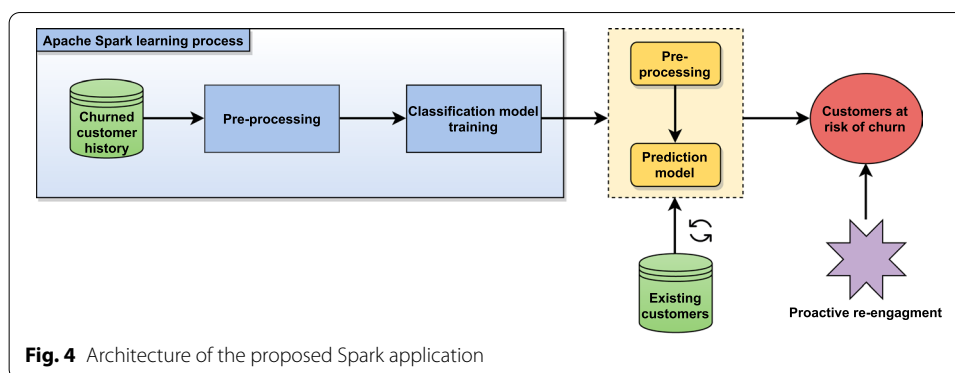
Apache Spark learning process

Churned customer history

Pre-processing

Classification model training

Pre-processing

Prediction model

Customers at risk of churn

Existing customers

Proactive re-engagment

**Fig. 4** Architecture of the proposed Spark application